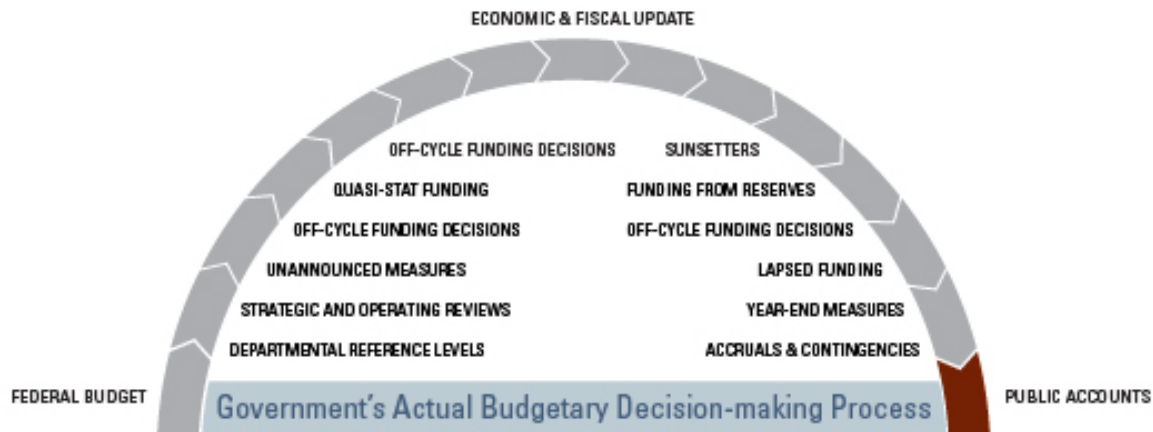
ECONOMIC & FISCAL UPDATE

OFF-CYCLE FUNDING DECISIONS
QUASI-STAT FUNDING
OFF-CYCLE FUNDING DECISIONS
UNANNOUNCED MEASURES
STRATEGIC AND OPERATING REVIEWS
DEPARTMENTAL REFERENCE LEVELS

SUNSETTERS
FUNDING FROM RESERVES
OFF-CYCLE FUNDING DECISIONS
LAPSED FUNDING
YEAR-END MEASURES
ACCRUALS & CONTINGENCIES

FEDERAL BUDGET

Government's Actual Budgetary Decision-making Process

PUBLIC ACCOUNTS